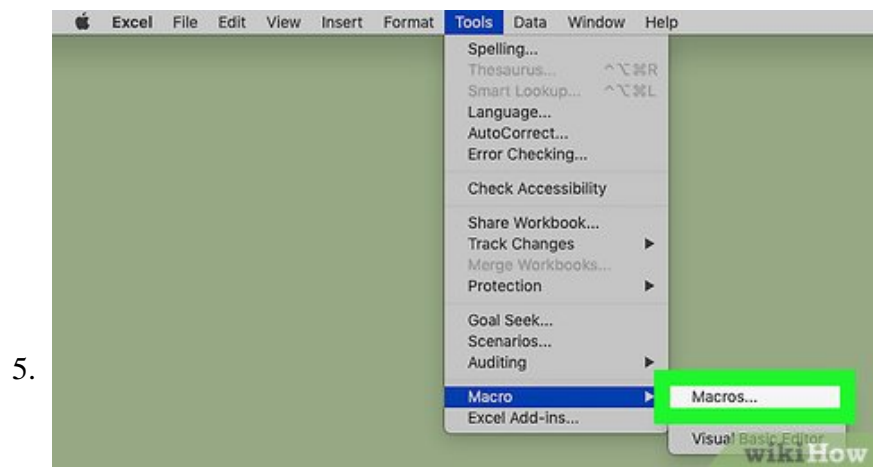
5.

Excel File Edit View Insert Format Tools Data Window Help

Spelling...
Thesaurus... ^⌥⌘R
Smart Lookup... ^⌥⌘L
Language...
AutoCorrect...
Error Checking...

Check Accessibility

Share Workbook...
Track Changes ▶
Merge Workbooks...
Protection ▶

Goal Seek...
Scenarios...
Auditing ▶

Macro ▶
Excel Add-ins...

Macros...

Visual Basic Editor

wikiHow